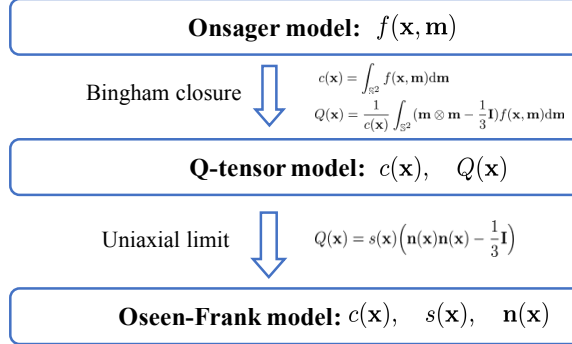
**Onsager model:** $f(\mathbf{x}, \mathbf{m})$

Bingham closure

$c(\mathbf{x}) = \int_{\mathbb{S}^2} f(\mathbf{x}, \mathbf{m}) \mathrm{d}\mathbf{m}$

$Q(\mathbf{x}) = \frac{1}{c(\mathbf{x})} \int_{\mathbb{S}^2} (\mathbf{m} \otimes \mathbf{m} - \frac{1}{3}\mathbf{I}) f(\mathbf{x}, \mathbf{m}) \mathrm{d}\mathbf{m}$

**Q-tensor model:** $c(\mathbf{x}), \quad Q(\mathbf{x})$

Uniaxial limit

$Q(\mathbf{x}) = s(\mathbf{x})\left(\mathbf{n}(\mathbf{x})\mathbf{n}(\mathbf{x}) - \frac{1}{3}\mathbf{I}\right)$

**Oseen-Frank model:** $c(\mathbf{x}), \quad s(\mathbf{x}), \quad \mathbf{n}(\mathbf{x})$